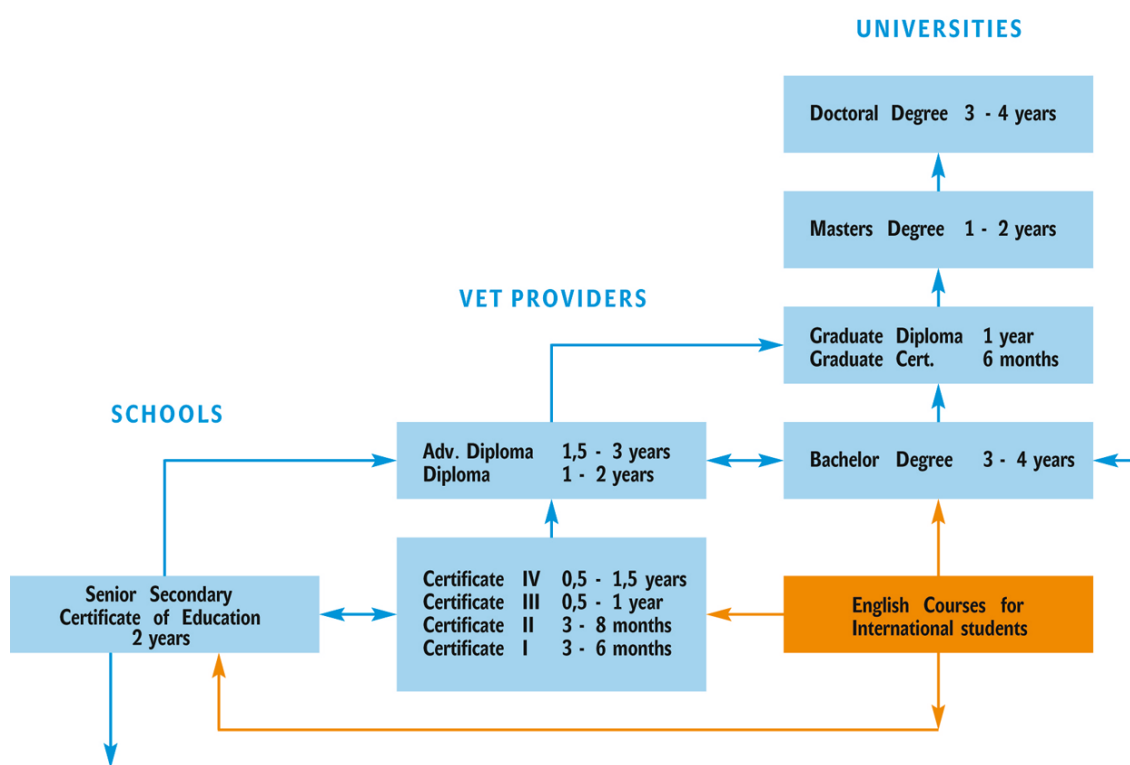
UNIVERSITIES

Doctoral Degree 3 - 4 years

Masters Degree 1 - 2 years

VET PROVIDERS

Graduate Diploma 1 year
Graduate Cert. 6 months

SCHOOLS

Adv. Diploma 1,5 - 3 years
Diploma 1 - 2 years

Bachelor Degree 3 - 4 years

Senior Secondary Certificate of Education 2 years

Certificate IV 0,5 - 1,5 years
Certificate III 0,5 - 1 year
Certificate II 3 - 8 months
Certificate I 3 - 6 months

English Courses for International students